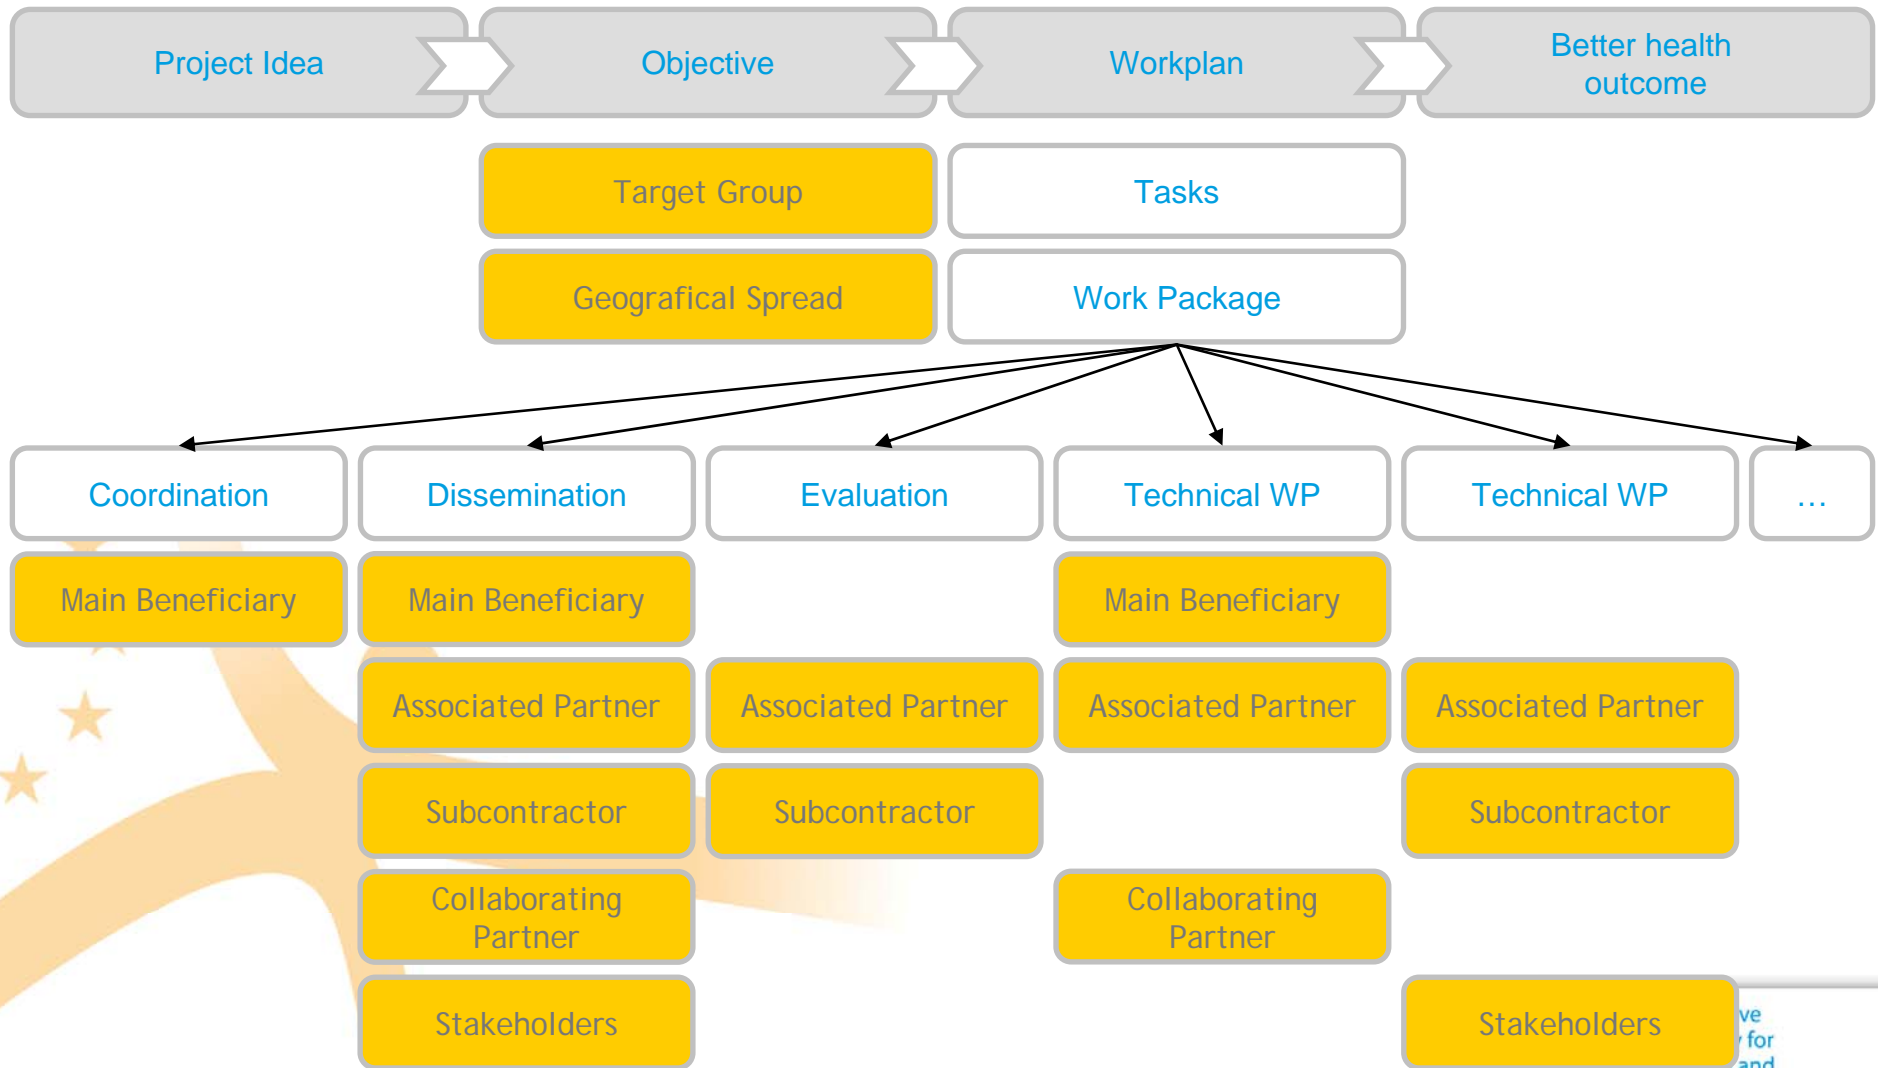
Project Idea

Objective

Workplan

Better health outcome

Target Group

Tasks

Geografical Spread

Work Package

Coordination

Dissemination

Evaluation

Technical WP

Technical WP

...

Main Beneficiary

Main Beneficiary

Main Beneficiary

Associated Partner

Associated Partner

Associated Partner

Associated Partner

Subcontractor

Subcontractor

Subcontractor

Collaborating Partner

Collaborating Partner

Stakeholders

Stakeholders

ve
for
and